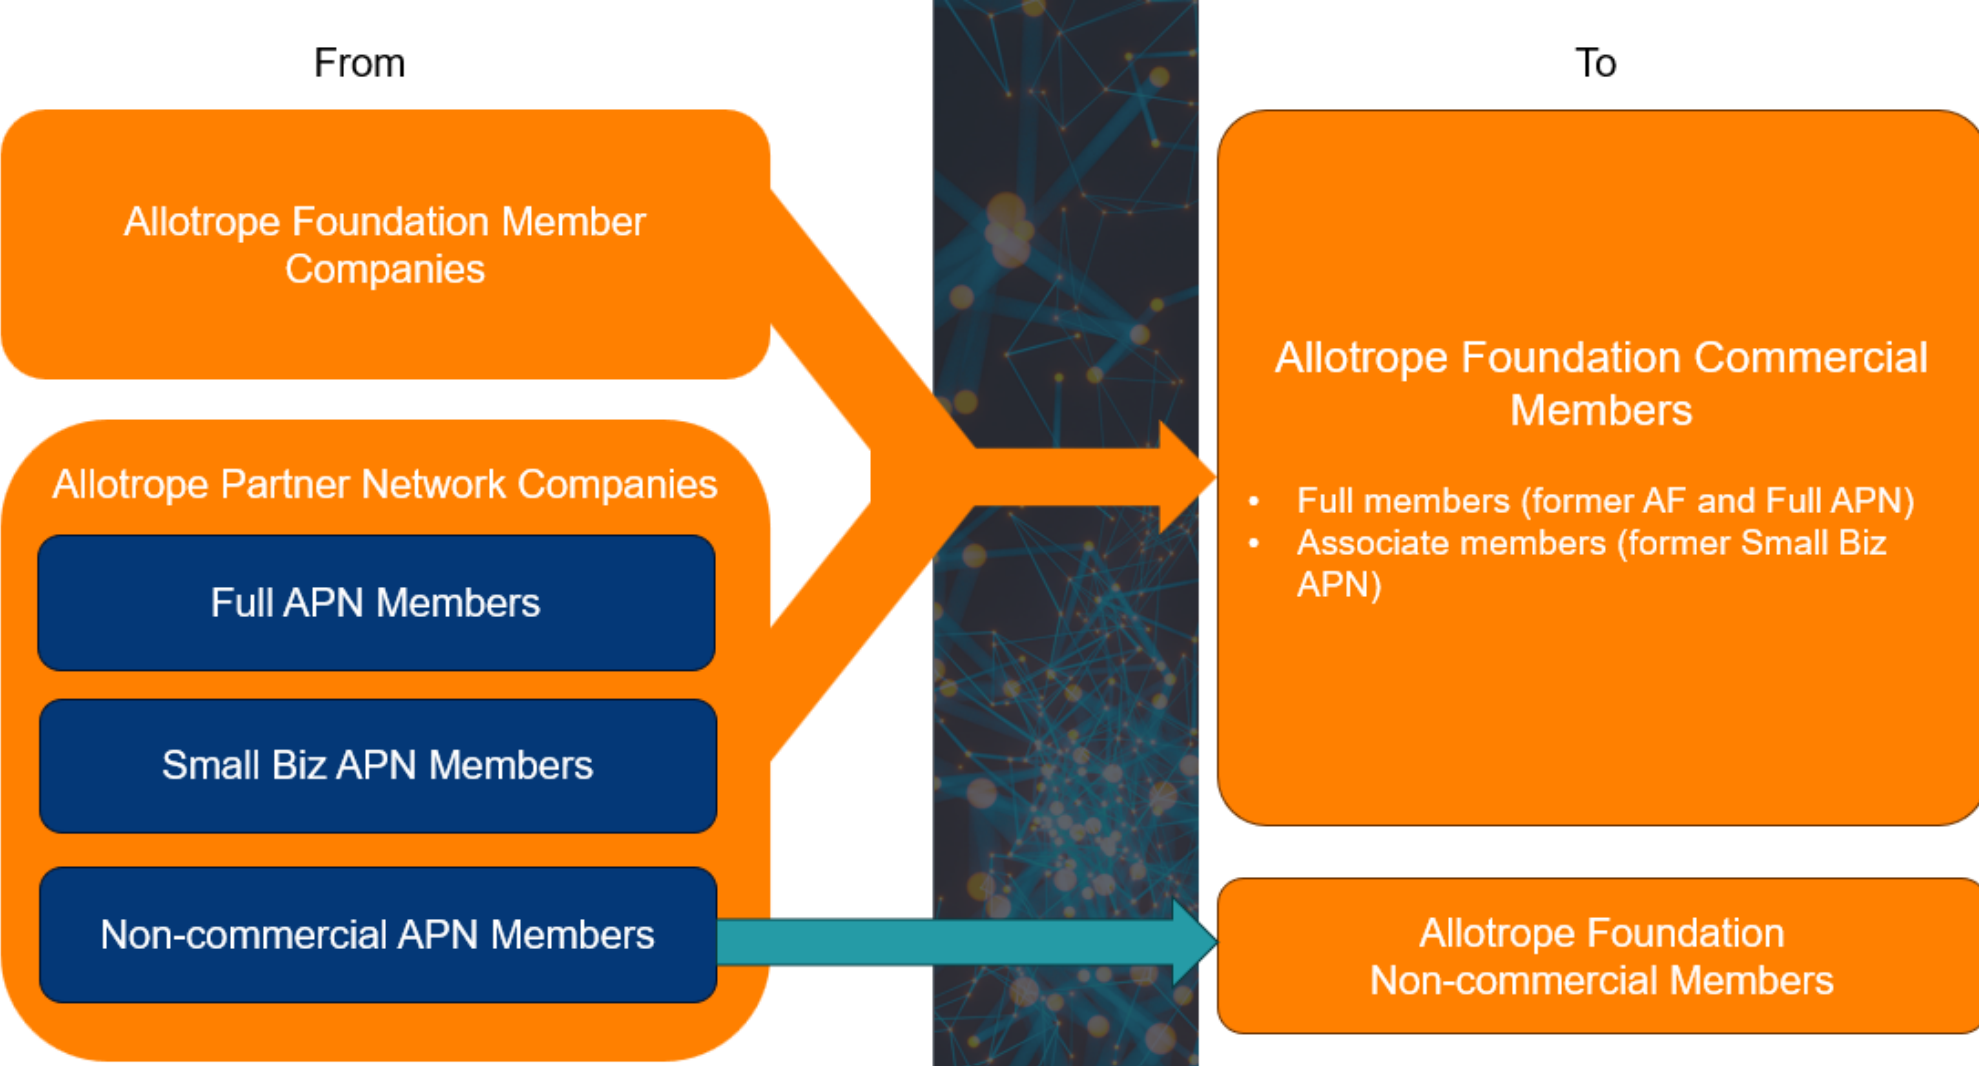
From

To

Allotrope Foundation Member Companies

Allotrope Partner Network Companies

Full APN Members

Small Biz APN Members

Non-commercial APN Members

Allotrope Foundation Commercial Members

- Full members (former AF and Full APN)
- Associate members (former Small Biz APN)

Allotrope Foundation Non-commercial Members